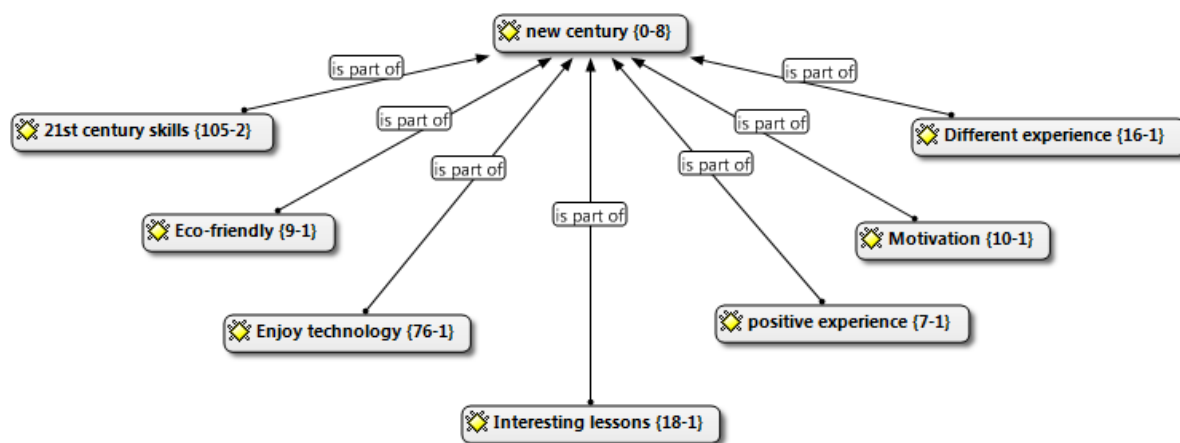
new century {0-8}

is part of

21st century skills {105-2}

is part of

Eco-friendly {9-1}

is part of

Enjoy technology {76-1}

is part of

Interesting lessons {18-1}

is part of

positive experience {7-1}

is part of

Motivation {10-1}

is part of

Different experience {16-1}